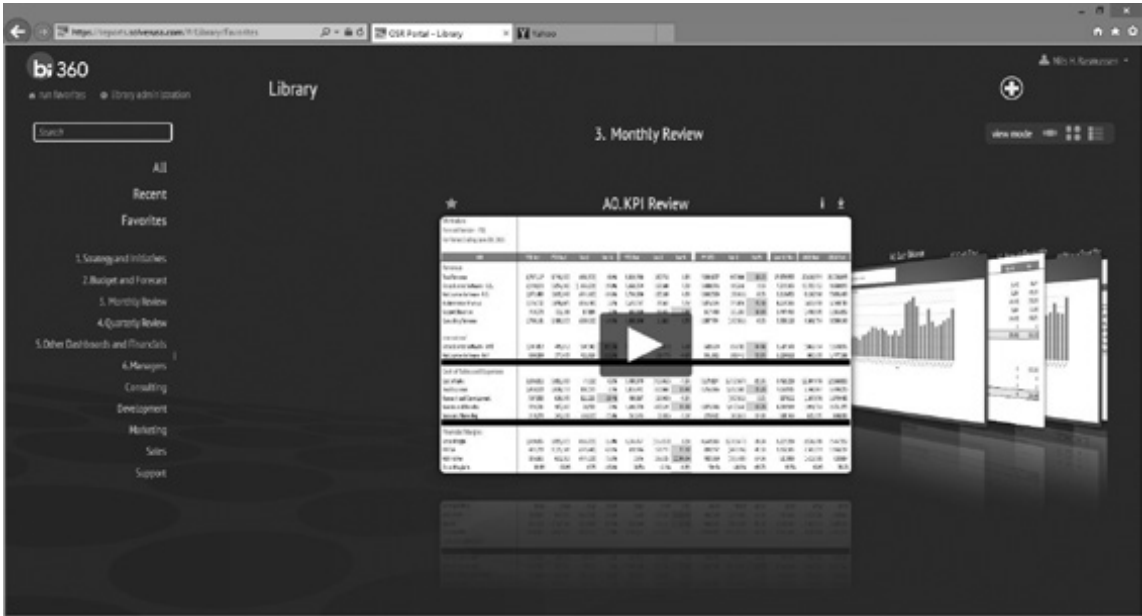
https://reports.solverusa.com/#/Library/Favorites
OSR Portal - Library
Yahoo

bi 360
run favorites    library administration
Library
Nils H. Rasmussen

Search

All
Recent
Favorites

1.Strategy and Initiatives
2.Budget and Forecast
3. Monthly Review
4.Quarterly Review
5.Other Dashboards and Financials
6.Managers
Consulting
Development
Marketing
Sales
Support

3. Monthly Review

view mode

A0.KPI Review

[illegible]